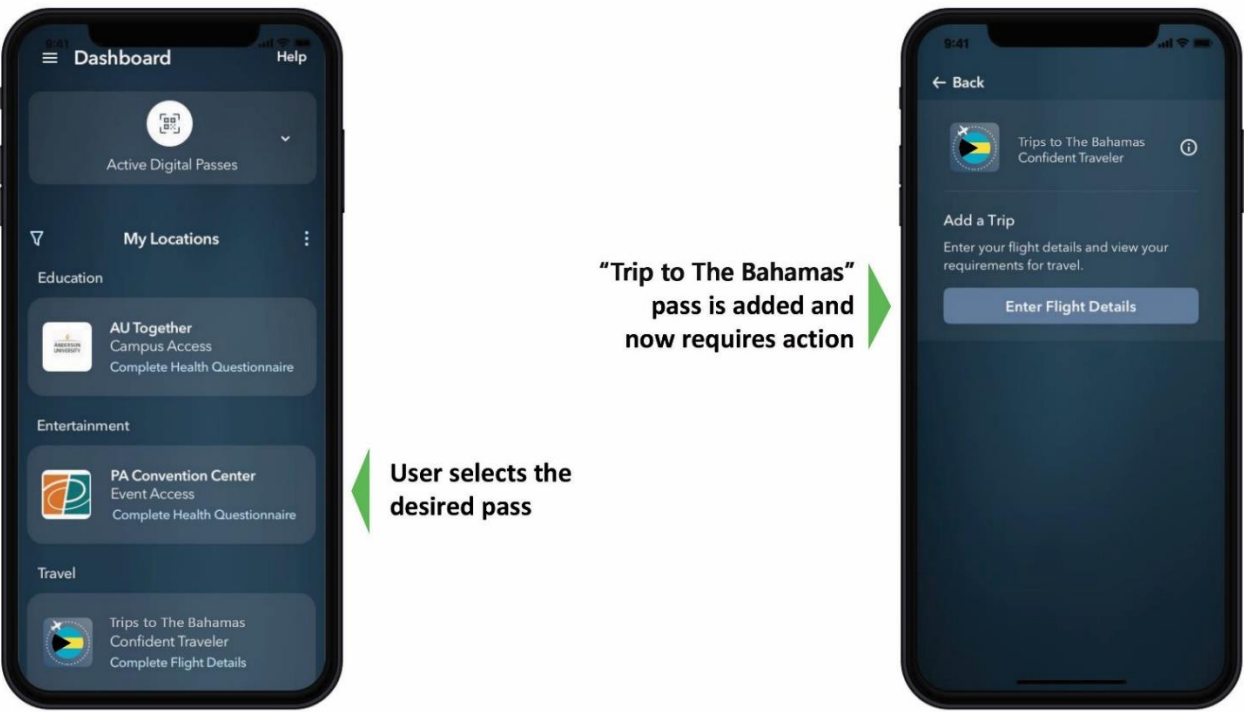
9:41

Dashboard

Help

Active Digital Passes

My Locations

Education

AU Together
Campus Access
Complete Health Questionnaire

ANDERSON UNIVERSITY

Entertainment

PA Convention Center
Event Access
Complete Health Questionnaire

Travel

Trips to The Bahamas
Confident Traveler
Complete Flight Details

User selects the desired pass

"Trip to The Bahamas" pass is added and now requires action

9:41

← Back

Trips to The Bahamas
Confident Traveler

Add a Trip

Enter your flight details and view your requirements for travel.

Enter Flight Details